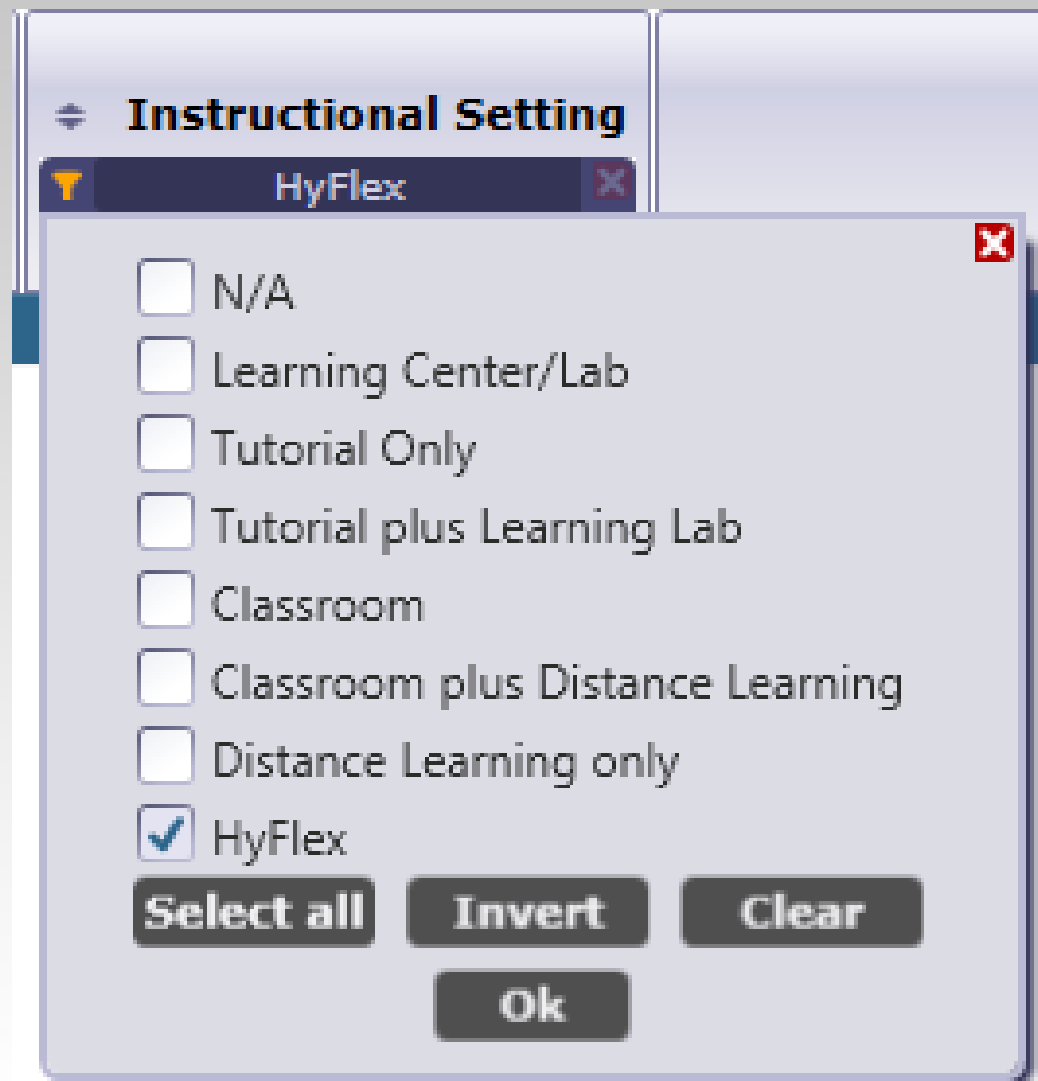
Instructional Setting

HyFlex

N/A

Learning Center/Lab

Tutorial Only

Tutorial plus Learning Lab

Classroom

Classroom plus Distance Learning

Distance Learning only

HyFlex

Select all Invert Clear

Ok